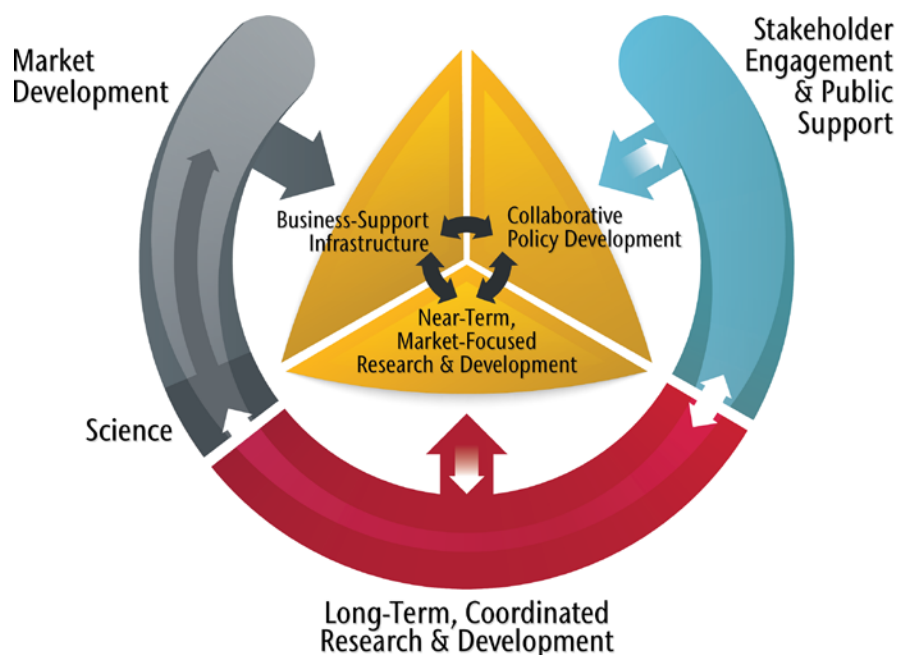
Market Development

Stakeholder Engagement & Public Support

Business-Support Infrastructure

Collaborative Policy Development

Near-Term, Market-Focused Research & Development

Science

Long-Term, Coordinated Research & Development